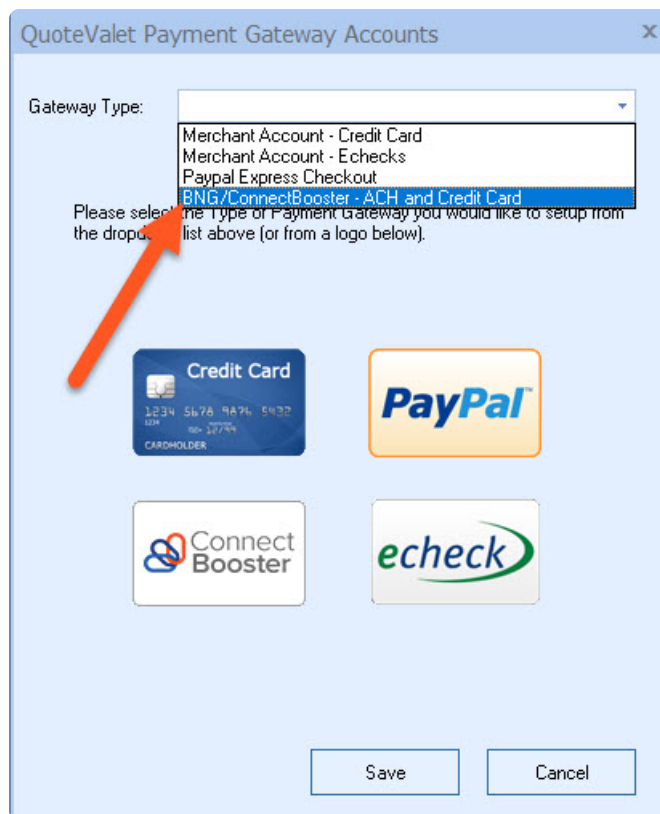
QuoteValet Payment Gateway Accounts

Gateway Type:

Merchant Account - Credit Card
Merchant Account - Echecks
Paypal Express Checkout
BNG/ConnectBooster - ACH and Credit Card

Please select the Type of Payment Gateway you would like to setup from the dropdown list above (or from a logo below).

Credit Card
1234 5678 9876 5432
1234
12/44
CARDHOLDER

PayPal

Connect Booster

echeck

Save

Cancel